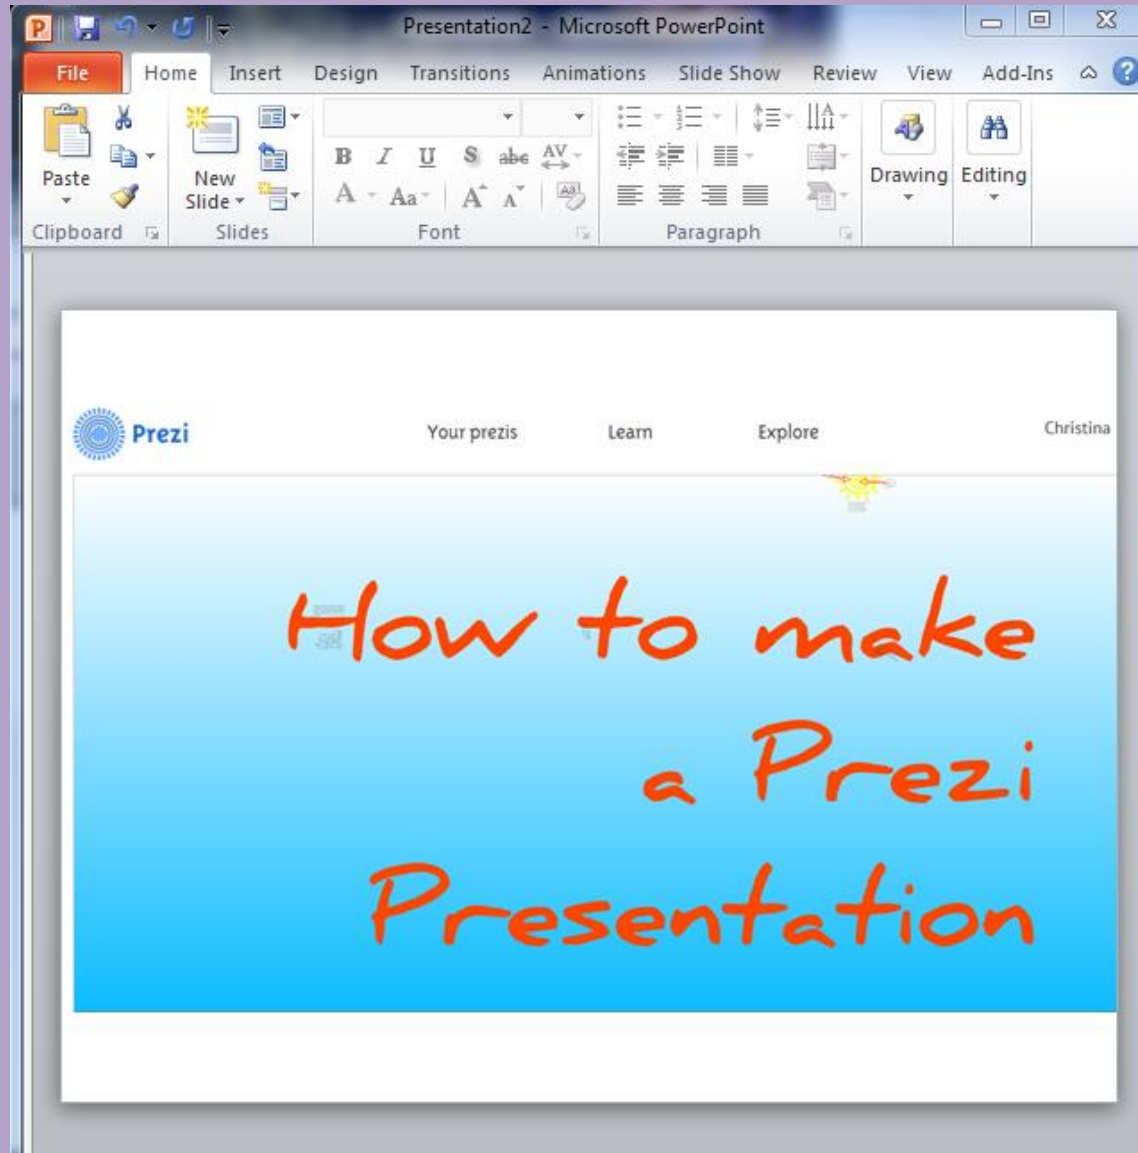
Presentation2 - Microsoft PowerPoint

File Home Insert Design Transitions Animations Slide Show Review View Add-Ins

Paste
Clipboard
New Slide
Slides
Font
Paragraph
Drawing
Editing

Prezi
Your prezis
Learn
Explore
Christina

How to make a Prezi Presentation